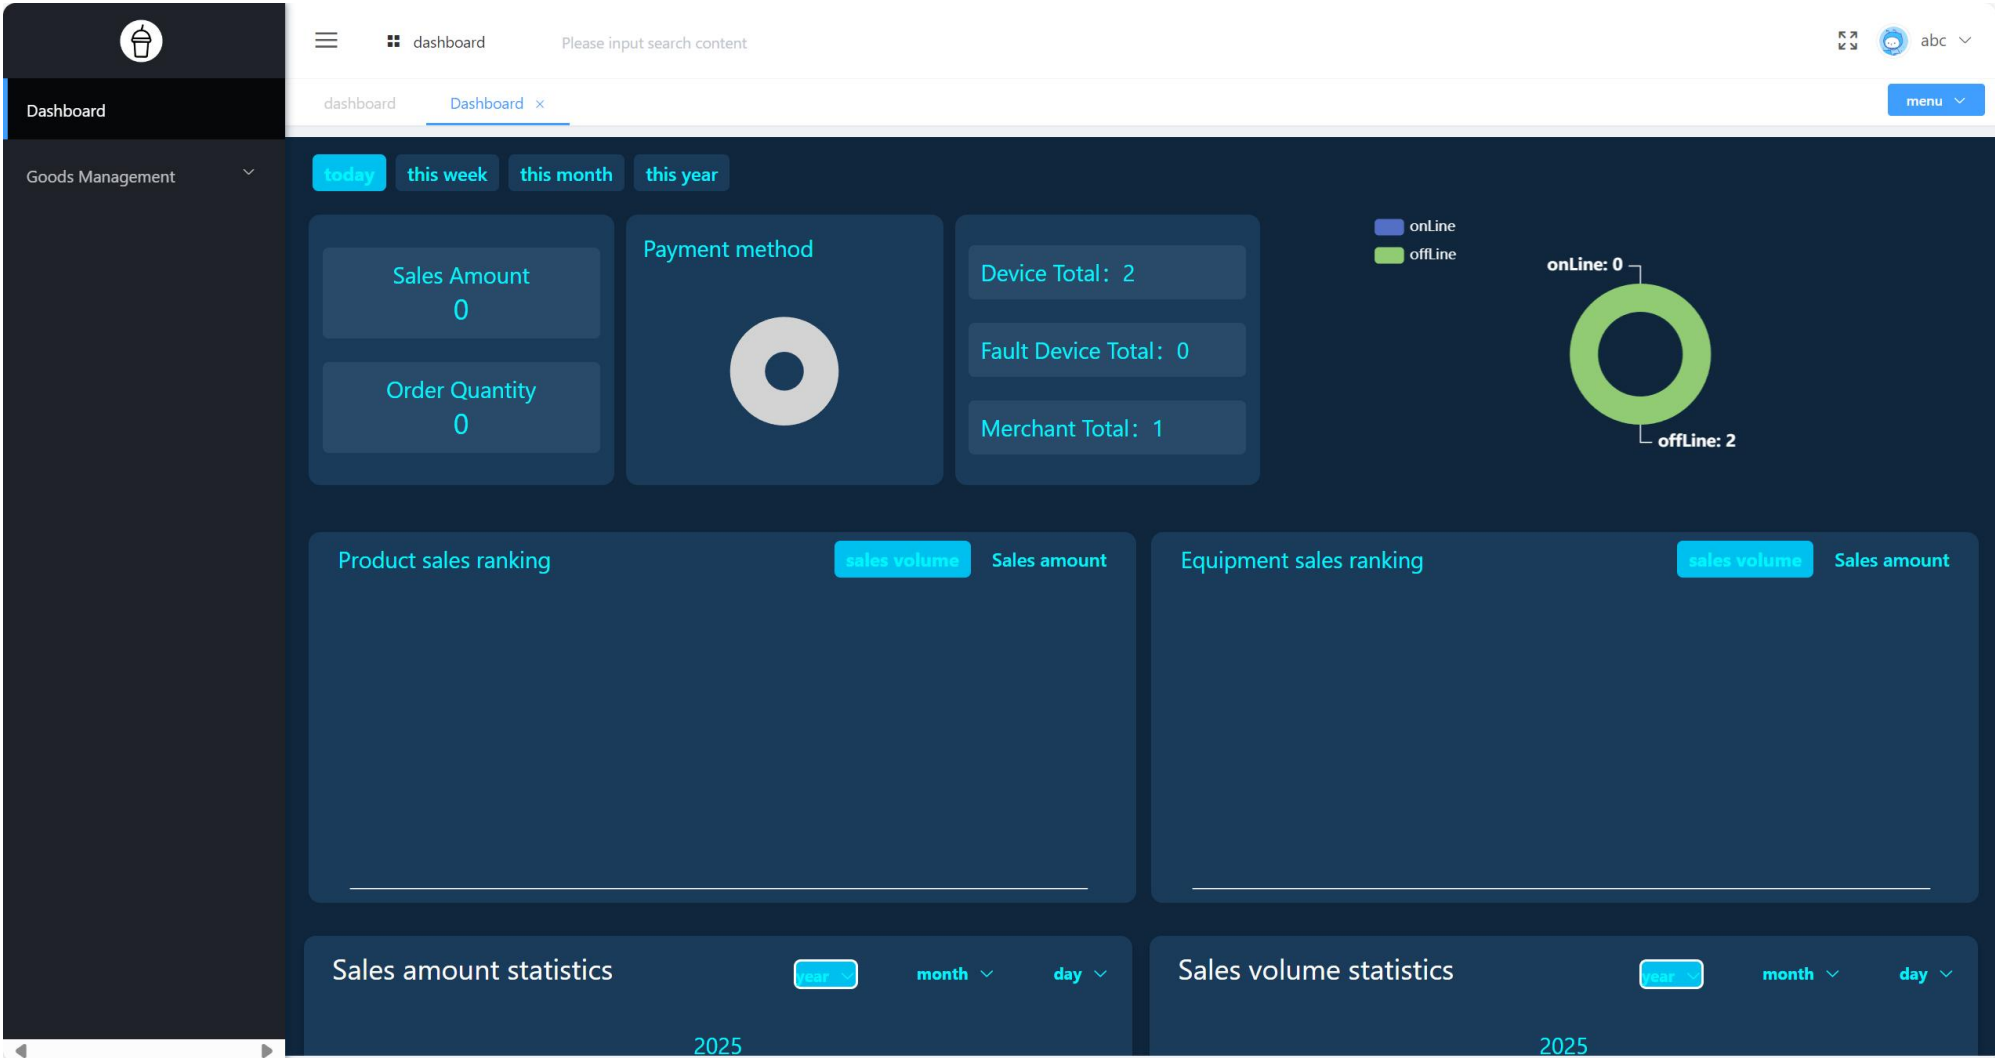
Dashboard

Goods Management

dashboard

Please input search content

abc

dashboard

Dashboard ×

menu

today

this week

this month

this year

Sales Amount
0

Order Quantity
0

Payment method

Device Total: 2

Fault Device Total: 0

Merchant Total: 1

onLine

offLine

onLine: 0

offLine: 2

Product sales ranking

sales volume

Sales amount

Equipment sales ranking

sales volume

Sales amount

Sales amount statistics

year

month

day

2025

Sales volume statistics

year

month

day

2025